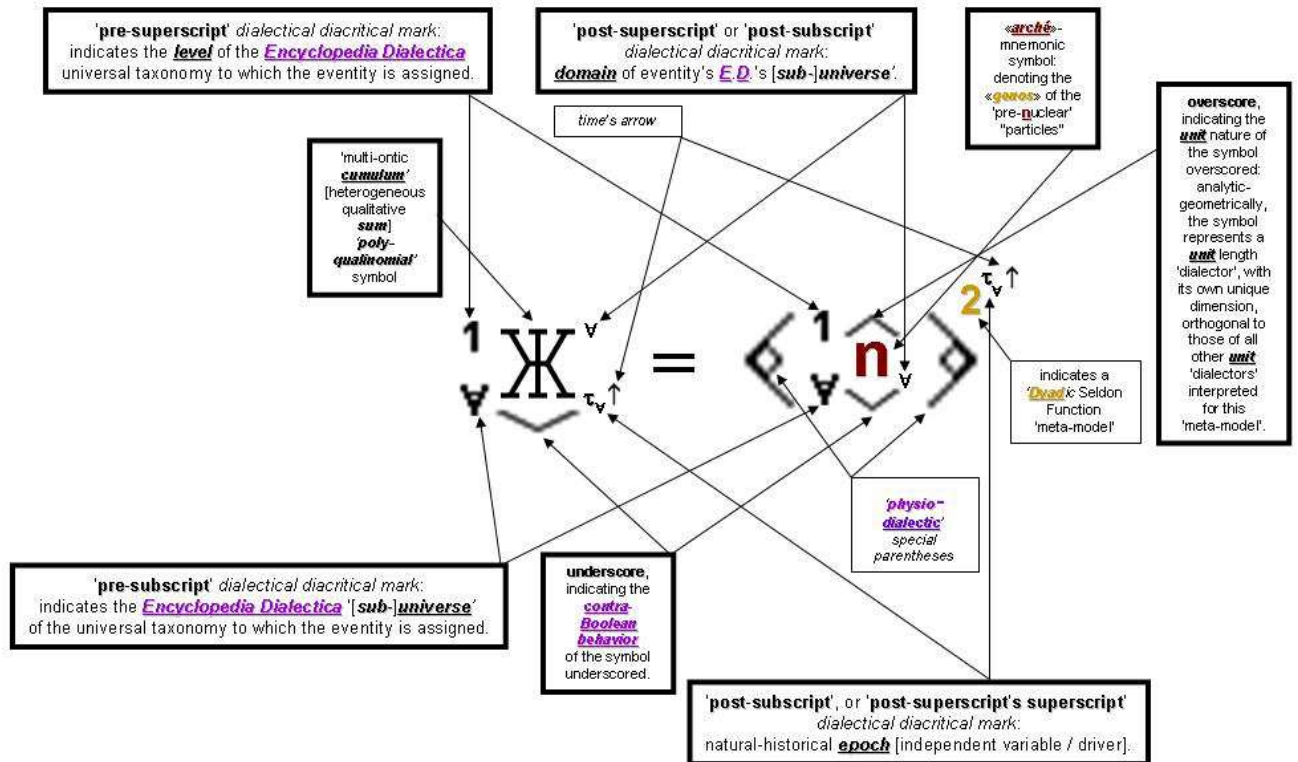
'pre-superscript' dialectical diacritical mark: indicates the level of the Encyclopedia Dialectica universal taxonomy to which the eventity is assigned.

'post-superscript' or 'post-subscript' dialectical diacritical mark: domain of eventity's E.D.'s [sub-]universe'.

«arché»-mnemonic symbol: denoting the «genos» of the 'pre-nuclear' "particles"

overscore, indicating the unit nature of the symbol overscored: analytic-geometrically, the symbol represents a unit length 'dialector', with its own unique dimension, orthogonal to those of all other unit 'dialectors' interpreted for this 'meta-model'.

time's arrow

'multi-ontic cumulum' [heterogeneous qualitative sum] 'poly-qualinomial' symbol

$^{1}_{\forall}\overline{Ж}^{\forall}_{\tau_{\forall}\uparrow} = \langle {}^{1}_{\forall}\overline{n}^{\forall} \rangle^{2}_{\tau_{\forall}\uparrow}$

indicates a 'Dyadic Seldon Function 'meta-model'

'physio-dialectic' special parentheses

'pre-subscript' dialectical diacritical mark: indicates the Encyclopedia Dialectica '[sub-]universe' of the universal taxonomy to which the eventity is assigned.

underscore, indicating the contra-Boolean behavior of the symbol underscored.

'post-subscript', or 'post-superscript's superscript' dialectical diacritical mark: natural-historical epoch [independent variable / driver].